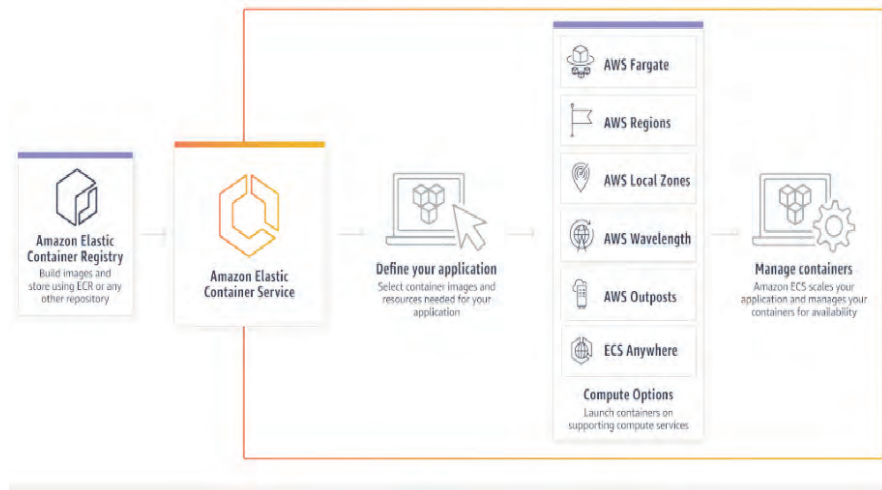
Amazon Elastic Container Registry
Build images and store using ECR or any other repository

Amazon Elastic Container Service

Define your application
Select container images and resources needed for your application

AWS Fargate

AWS Regions

AWS Local Zones

AWS Wavelength

AWS Outposts

ECS Anywhere

Compute Options
Launch containers on supporting compute services

Manage containers
Amazon ECS scales your application and manages your containers for availability